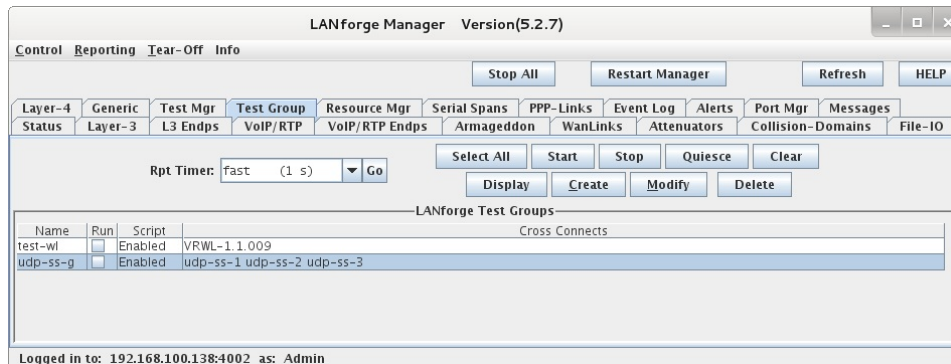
LANforge Manager Version(5.2.7)

Control Reporting Tear-Off Info

Stop All Restart Manager Refresh HELP

Layer-4 Generic Test Mgr Test Group Resource Mgr Serial Spans PPP-Links Event Log Alerts Port Mgr Messages
Status Layer-3 L3 Endps VoIP/RTP VoIP/RTP Endps Armageddon WanLinks Attenuators Collision-Domains File-IO

Rpt Timer: fast (1 s) Go

Select All Start Stop Quiesce Clear
Display Create Modify Delete

LANforge Test Groups

| Name | Run | Script | Cross Connects |
|---|---|---|---|
| test-wl | | Enabled | VRWL-1.1.009 |
| udp-ss-g | | Enabled | udp-ss-1 udp-ss-2 udp-ss-3 |

Logged in to: 192.168.100.138:4002 as: Admin